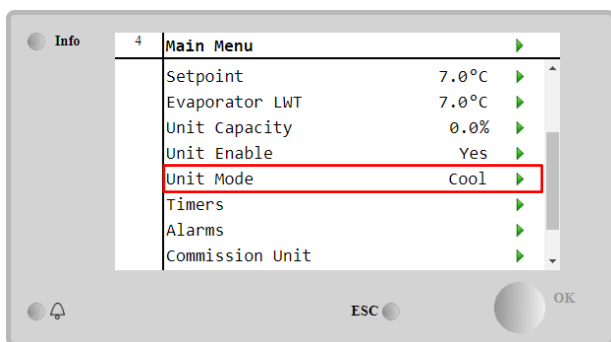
Info

4 Main Menu

| | | |
|---|---|---|
| Setpoint | 7.0°C | ▶ |
| Evaporator LWT | 7.0°C | ▶ |
| Unit Capacity | 0.0% | ▶ |
| Unit Enable | Yes | ▶ |
| Unit Mode | Cool | ▶ |
| Timers | | ▶ |
| Alarms | | ▶ |
| Commission Unit | | ▶ |

ESC

OK